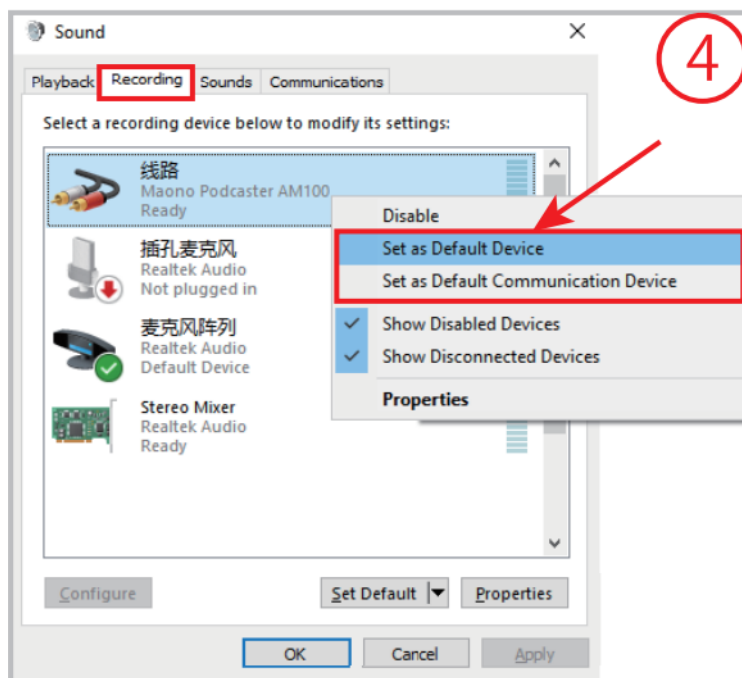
Sound

④

Playback Recording Sounds Communications

Select a recording device below to modify its settings:

线路
Maono Podcaster AM100
Ready

插孔麦克风
Realtek Audio
Not plugged in

麦克风阵列
Realtek Audio
Default Device

Stereo Mixer
Realtek Audio
Ready

Disable
Set as Default Device
Set as Default Communication Device
Show Disabled Devices
Show Disconnected Devices
Properties

Configure
Set Default
Properties

OK
Cancel
Apply